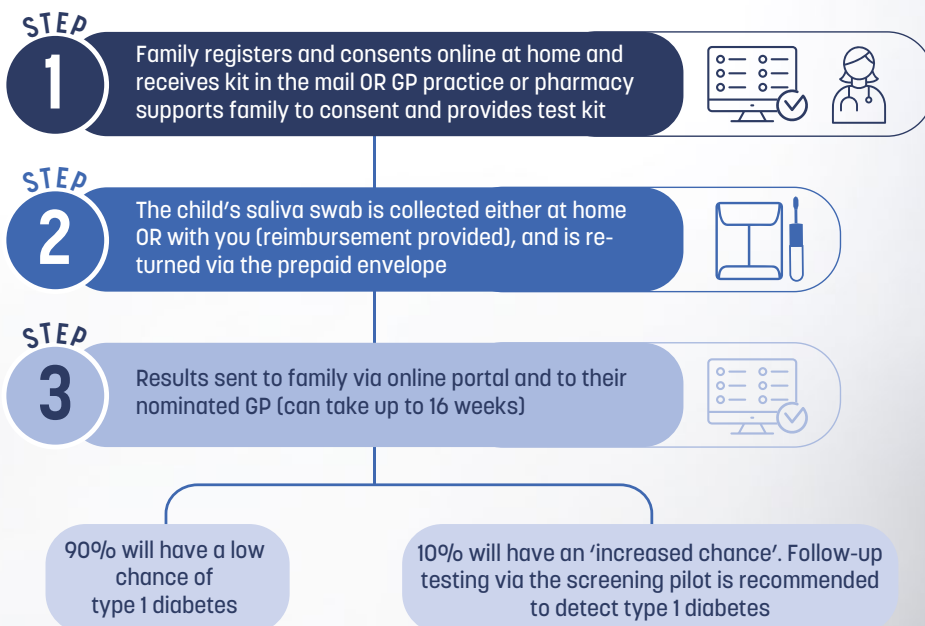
STEP
1
Family registers and consents online at home and receives kit in the mail OR GP practice or pharmacy supports family to consent and provides test kit

STEP
2
The child's saliva swab is collected either at home OR with you (reimbursement provided), and is returned via the prepaid envelope

STEP
3
Results sent to family via online portal and to their nominated GP (can take up to 16 weeks)

90% will have a low chance of type 1 diabetes

10% will have an 'increased chance'. Follow-up testing via the screening pilot is recommended to detect type 1 diabetes